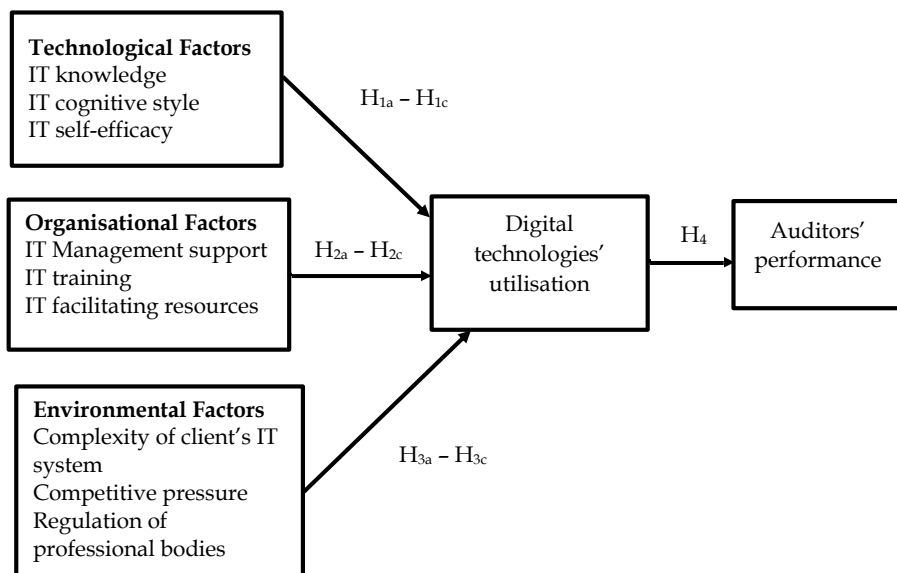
**Technological Factors**
IT knowledge
IT cognitive style
IT self-efficacy

$H_{1a}$ – $H_{1c}$

**Organisational Factors**
IT Management support
IT training
IT facilitating resources

$H_{2a}$ – $H_{2c}$

Digital technologies' utilisation

$H_4$

Auditors' performance

**Environmental Factors**
Complexity of client's IT system
Competitive pressure
Regulation of professional bodies

$H_{3a}$ – $H_{3c}$